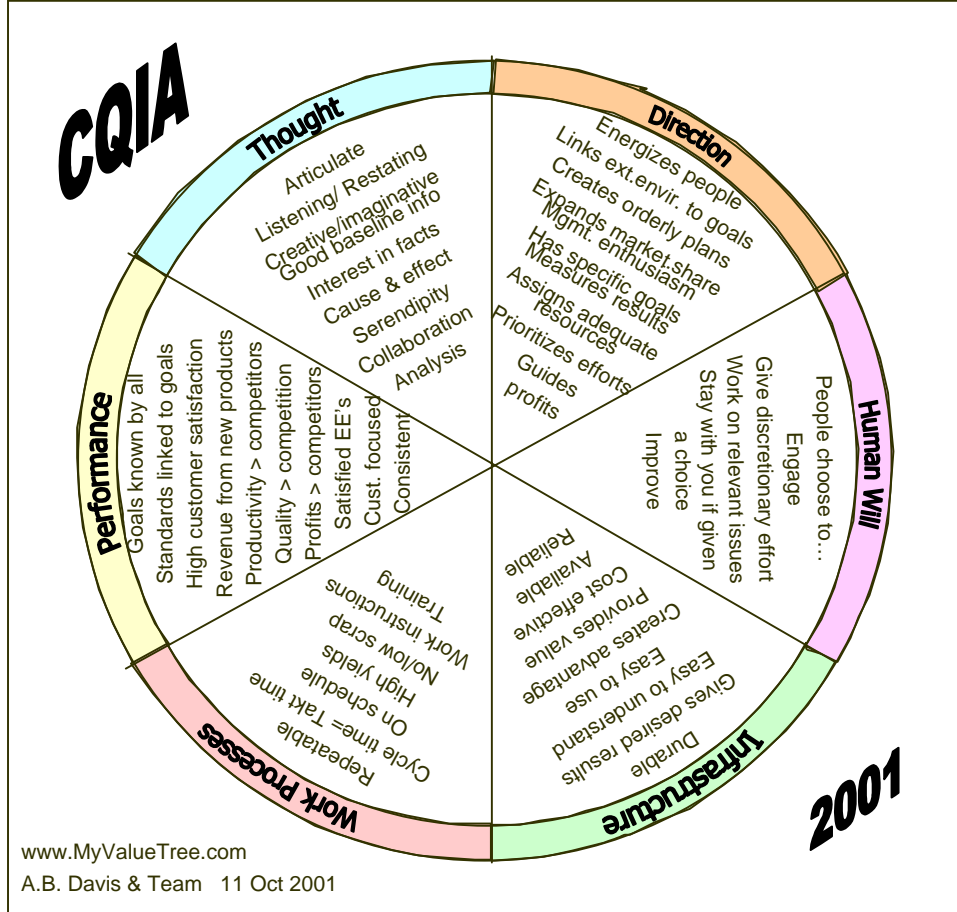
CQIA

Thought
Articulate
Listening/ Restating
Creative/imaginative
Good baseline info
Interest in facts
Cause & effect
Serendipity
Collaboration
Analysis

Direction
Energizes people
Links ext.envir. to goals
Creates orderly plans
Expands market share
Mgmt. enthusiasm
Has specific goals
Measures results
Assigns adequate resources
Prioritizes efforts
Guides
profits

Human Will
People choose to…
Engage
Give discretionary effort
Work on relevant issues
Stay with you if given a choice
Improve

Infrastructure
Durable
Gives desired results
Easy to understand
Easy to use
Creates advantage
Provides value
Cost effective
Available
Reliable

Work Processes
Repeatable
Cycle time= Takt time
On schedule
High yields
No/low scrap
Work instructions
Training

Performance
Goals known by all
Standards linked to goals
High customer satisfaction
Revenue from new products
Productivity > competitors
Quality > competition
Profits > competitors
Satisfied EE's
Cust. focused
Consistent

2001

www.MyValueTree.com
A.B. Davis & Team 11 Oct 2001